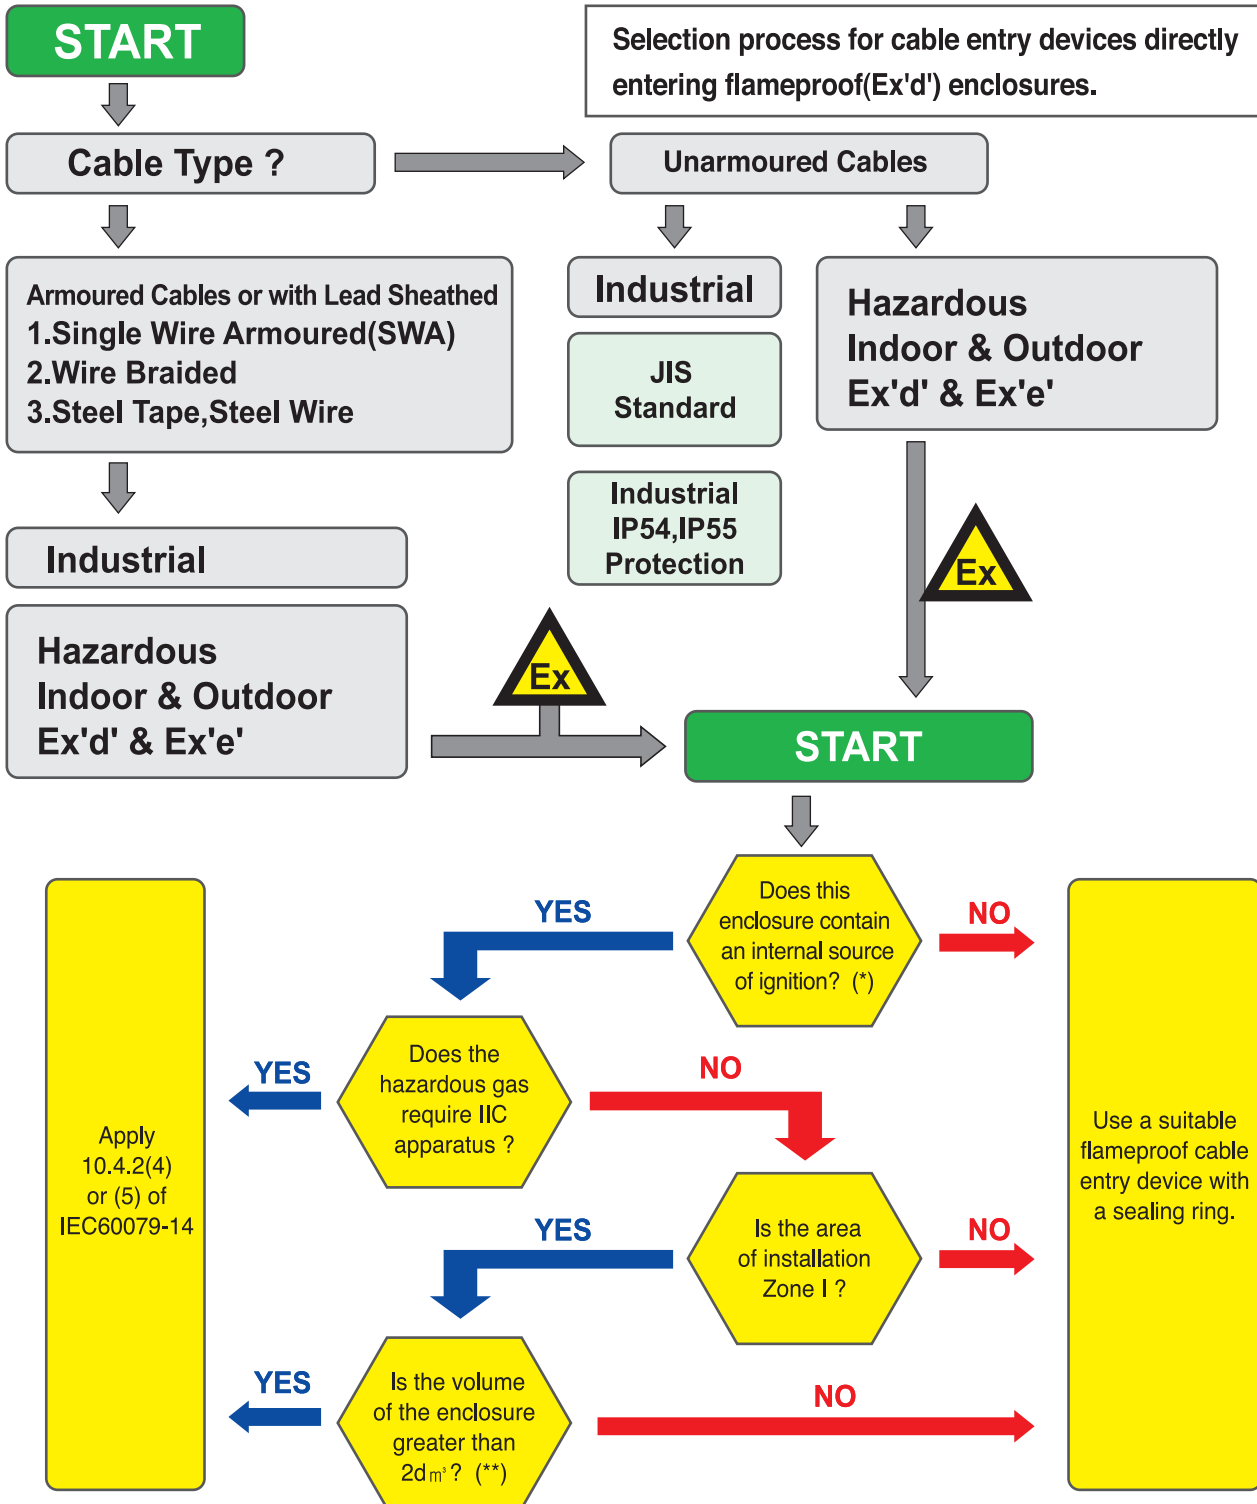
START

Selection process for cable entry devices directly entering flameproof(Ex'd') enclosures.

Cable Type ?

Unarmoured Cables

Armoured Cables or with Lead Sheathed
1.Single Wire Armoured(SWA)
2.Wire Braided
3.Steel Tape,Steel Wire

Industrial

JIS Standard

Industrial IP54,IP55 Protection

Hazardous Indoor & Outdoor Ex'd' & Ex'e'

Ex

Industrial

Hazardous Indoor & Outdoor Ex'd' & Ex'e'

Ex

START

Does this enclosure contain an internal source of ignition? (*)

YES

NO

Does the hazardous gas require IIC apparatus ?

YES

NO

Is the area of installation Zone I ?

YES

NO

Is the volume of the enclosure greater than 2d㎥? (**)

YES

NO

Apply 10.4.2(4) or (5) of IEC60079-14

Use a suitable flameproof cable entry device with a sealing ring.